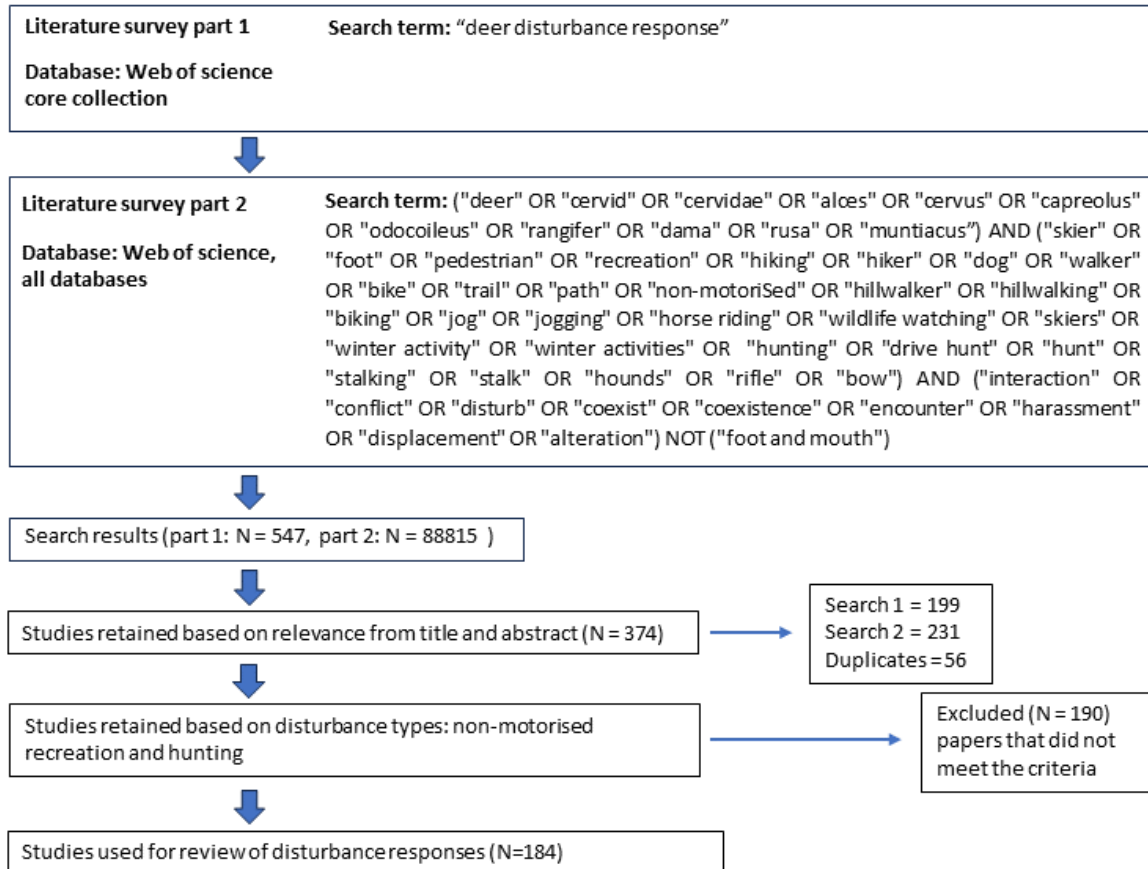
**Literature survey part 1**

**Database: Web of science core collection**

**Search term:** “deer disturbance response”

**Literature survey part 2**

**Database: Web of science, all databases**

**Search term:** ("deer" OR "cervid" OR "cervidae" OR "alces" OR "cervus" OR "capreolus" OR "odocoileus" OR "rangifer" OR "dama" OR "rusa" OR "muntiacus”) AND ("skier" OR "foot" OR "pedestrian" OR "recreation" OR "hiking" OR "hiker" OR "dog" OR "walker" OR "bike" OR "trail" OR "path" OR "non-motoriSed" OR "hillwalker" OR "hillwalking" OR "biking" OR "jog" OR "jogging" OR "horse riding" OR "wildlife watching" OR "skiers" OR "winter activity" OR "winter activities" OR "hunting" OR "drive hunt" OR "hunt" OR "stalking" OR "stalk" OR "hounds" OR "rifle" OR "bow") AND ("interaction" OR "conflict" OR "disturb" OR "coexist" OR "coexistence" OR "encounter" OR "harassment" OR "displacement" OR "alteration") NOT ("foot and mouth")

Search results (part 1: N = 547, part 2: N = 88815 )

Studies retained based on relevance from title and abstract (N = 374)

Search 1 = 199
Search 2 = 231
Duplicates = 56

Studies retained based on disturbance types: non-motorised recreation and hunting

Excluded (N = 190) papers that did not meet the criteria

Studies used for review of disturbance responses (N=184)